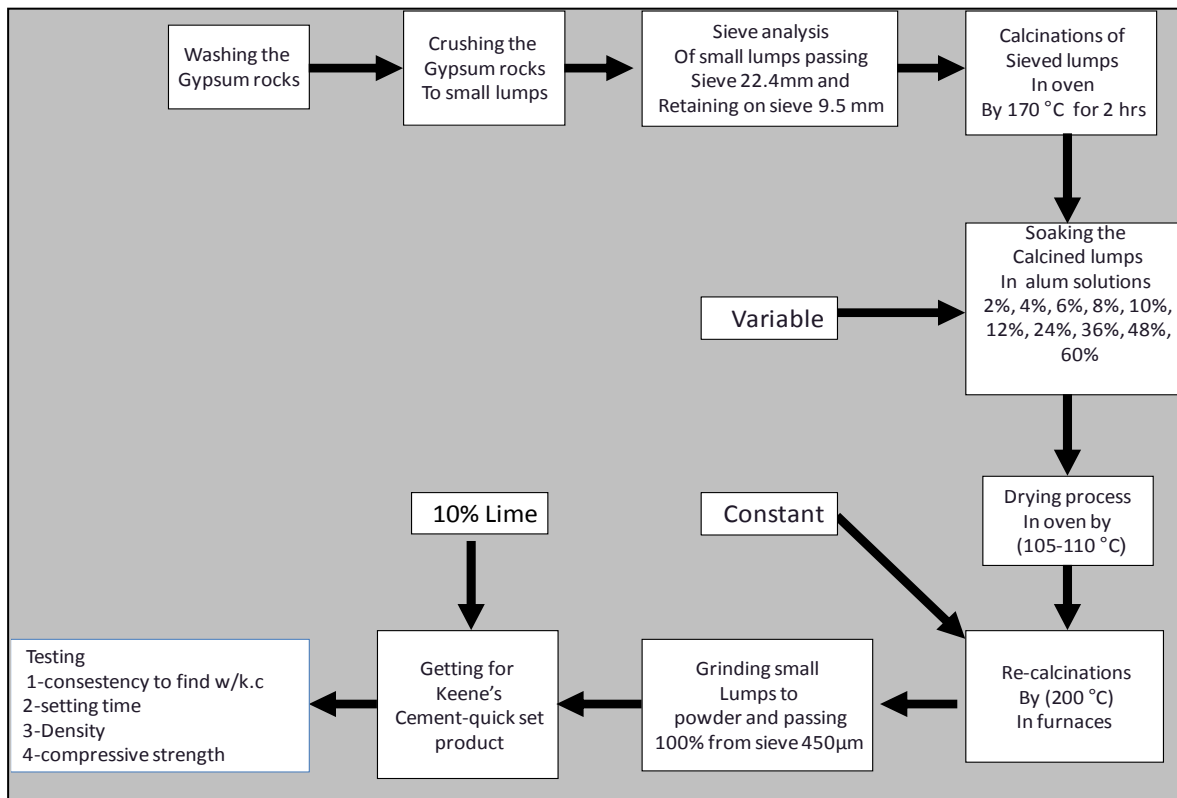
Washing the Gypsum rocks

Crushing the Gypsum rocks To small lumps

Sieve analysis Of small lumps passing Sieve 22.4mm and Retaining on sieve 9.5 mm

Calcinations of Sieved lumps In oven By 170 °C for 2 hrs

Soaking the Calcined lumps In alum solutions 2%, 4%, 6%, 8%, 10%, 12%, 24%, 36%, 48%, 60%

Variable

Drying process In oven by (105-110 °C)

Constant

10% Lime

Re-calcinations By (200 °C) In furnaces

Grinding small Lumps to powder and passing 100% from sieve 450µm

Getting for Keene's Cement-quick set product

Testing
1-consestency to find w/k.c
2-setting time
3-Density
4-compressive strength